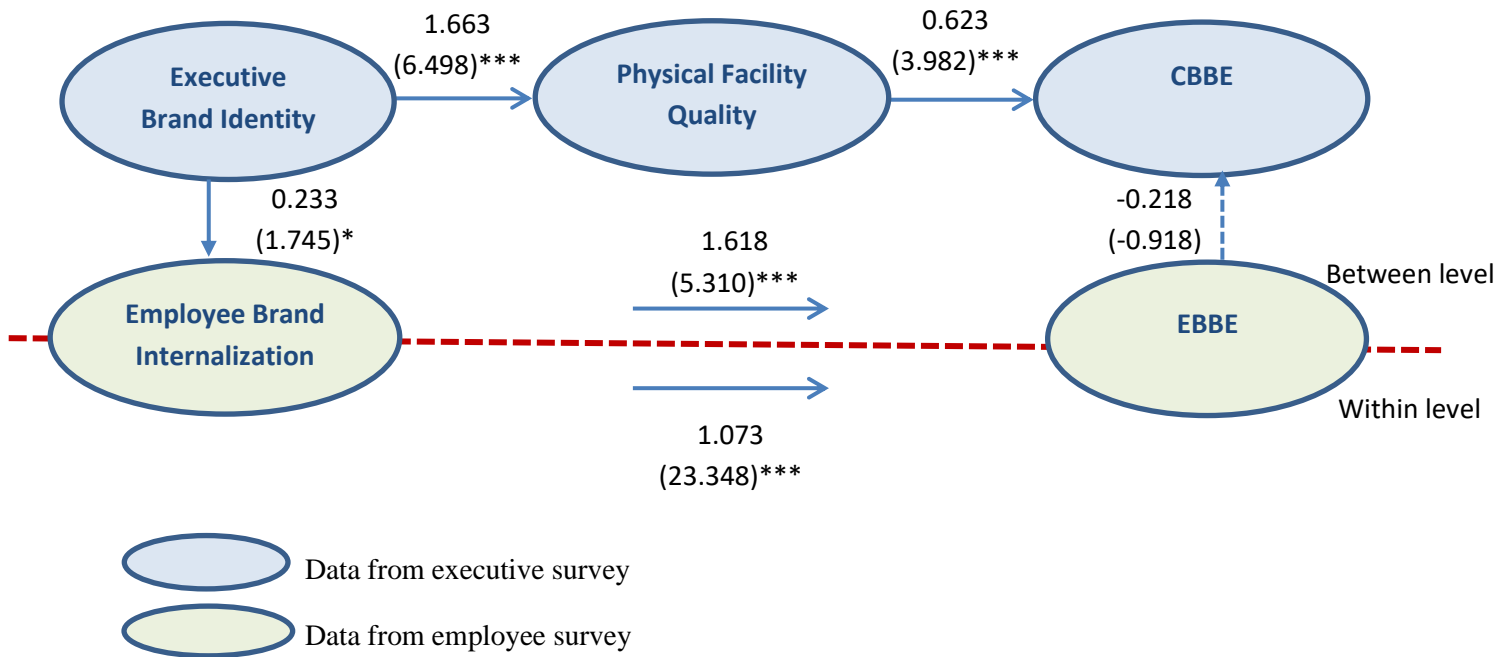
Executive Brand Identity

1.663 (6.498)***

Physical Facility Quality

0.623 (3.982)***

CBBE

0.233 (1.745)*

-0.218 (-0.918)

1.618 (5.310)***

Between level

Employee Brand Internalization

EBBE

Within level

1.073 (23.348)***

Data from executive survey

Data from employee survey